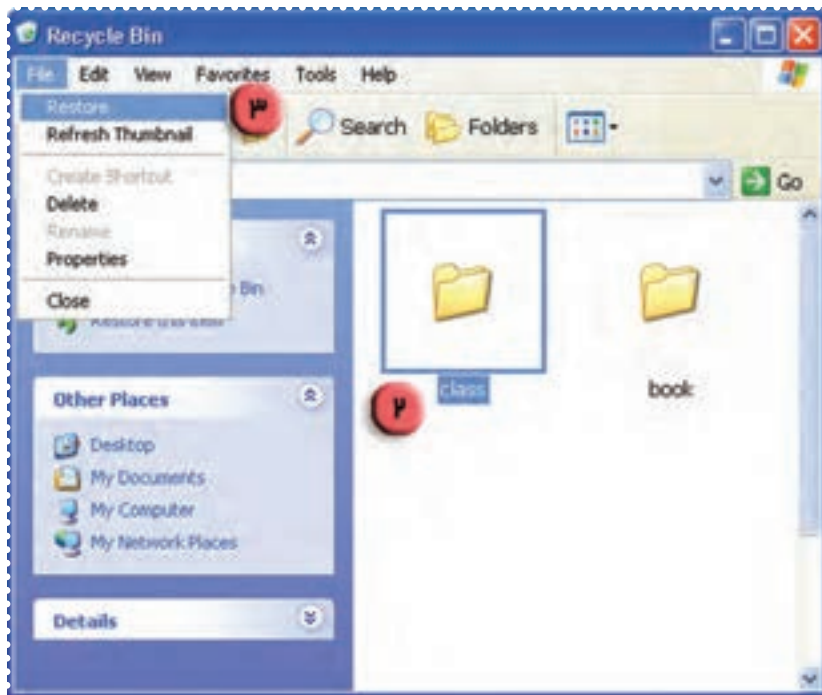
Recycle Bin

File Edit View Favorites Tools Help

Restore
Refresh Thumbnail
Create Shortcut
Delete
Rename
Properties
Close

۳

Search Folders

Go

Bin
Restore this item

Other Places
Desktop
My Documents
My Computer
My Network Places

Details

class
book

۲